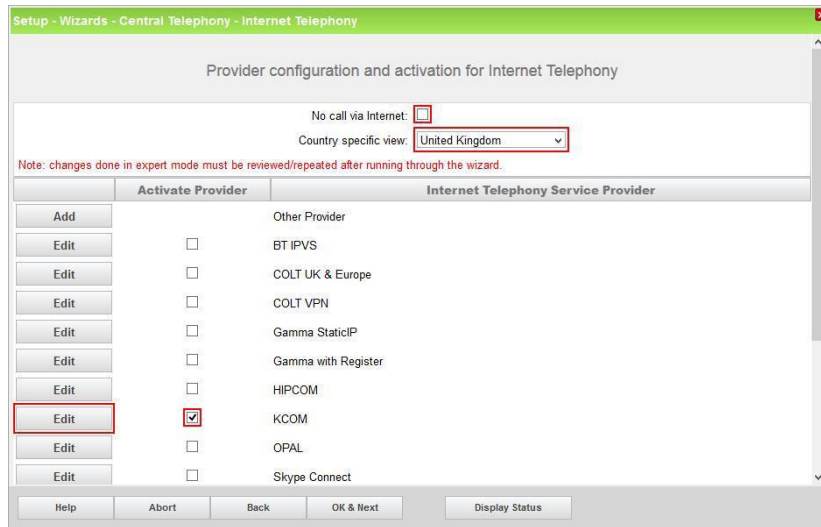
Setup - Wizards - Central Telephony - Internet Telephony

Provider configuration and activation for Internet Telephony

No call via Internet:

Country specific view: United Kingdom

Note: changes done in expert mode must be reviewed/repeated after running through the wizard.

| | Activate Provider | Internet Telephony Service Provider |
|---|---|---|
| Add | | Other Provider |
| Edit | ☐ | BT IPVS |
| Edit | ☐ | COLT UK & Europe |
| Edit | ☐ | COLT VPN |
| Edit | ☐ | Gamma StaticIP |
| Edit | ☐ | Gamma with Register |
| Edit | ☐ | HIPCOM |
| Edit | ☑ | KCOM |
| Edit | ☐ | OPAL |
| Edit | ☐ | Skype Connect |

Help Abort Back OK & Next Display Status